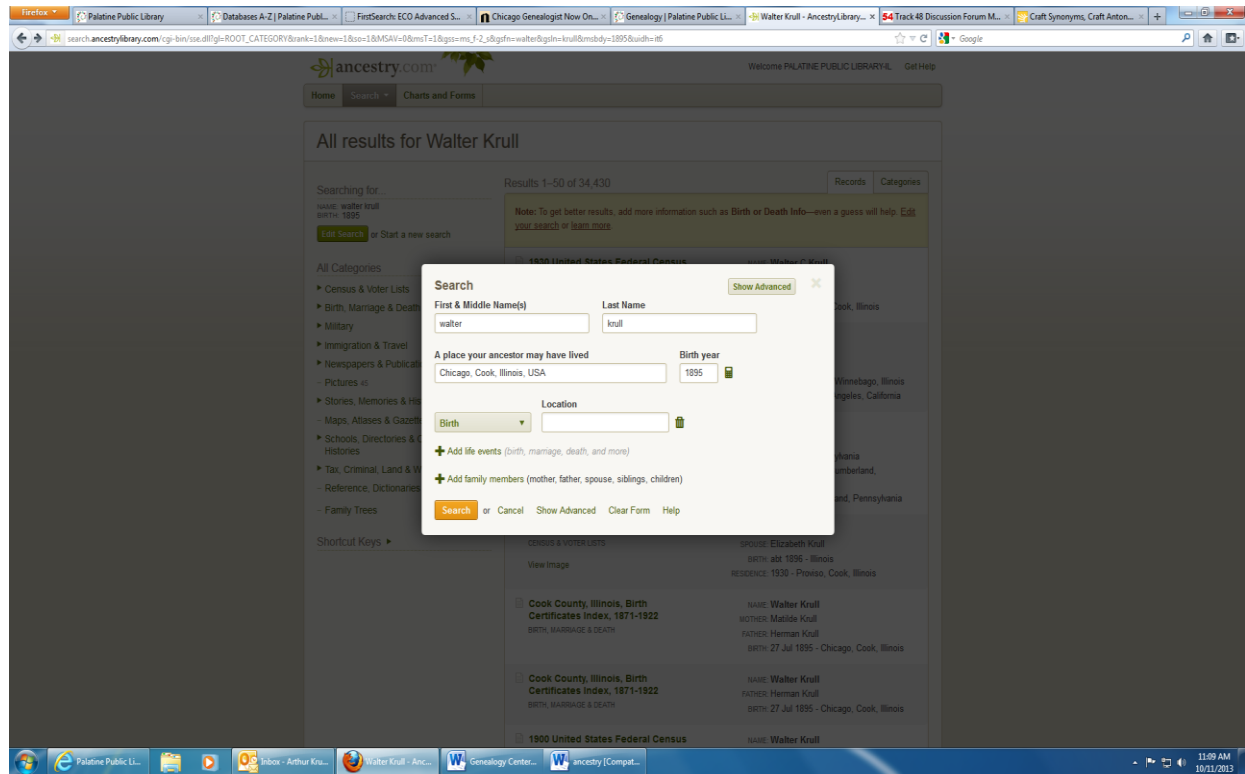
Firefox | Palatine Public Library | Databases A-Z | Palatine Publ... | FirstSearch: ECO Advanced S... | Chicago Genealogist Now On... | Genealogy | Palatine Public Li... | Walter Krull - AncestryLibrary... | Track 48 Discussion Forum M... | Craft Synonyms, Craft Anton... | +

search.ancestrylibrary.com/cgi-bin/sse.dll?gl=ROOT_CATEGORY&rank=1&new=1&so=1&MSAV=0&msT=1&gss=ms_f-2_s&gsfn=walter&gsln=krull&msbdy=1895&uidh=it6

Google

ancestry.com

Welcome PALATINE PUBLIC LIBRARY-IL Get Help

Home Search Charts and Forms

All results for Walter Krull

Searching for...
NAME: walter krull
BIRTH: 1895
Edit Search or Start a new search

All Categories
Census & Voter Lists
Birth, Marriage & Death
Military
Immigration & Travel
Newspapers & Publicati
Pictures
Stories, Memories & Hi
Maps, Atlases & Gazett
Schools, Directories & C Histories
Tax, Criminal, Land & W
Reference, Dictionaries
Family Trees

Shortcut Keys

Results 1–50 of 34,430

Records Categories

Note: To get better results, add more information such as Birth or Death Info—even a guess will help. Edit your search or learn more

1930 United States Federal Census

NAME: Walter C Krull

Cook, Illinois

Winnebago, Illinois
ngeles, California

ylvania
umberland,

and, Pennsylvania

Search
Show Advanced
First & Middle Name(s)
walter
Last Name
krull
A place your ancestor may have lived
Chicago, Cook, Illinois, USA
Birth year
1895
Birth
Location
Add life events (birth, marriage, death, and more)
Add family members (mother, father, spouse, siblings, children)
Search or Cancel Show Advanced Clear Form Help

CENSUS & VOTER LISTS
View Image

SPOUSE: Elizabeth Krull
BIRTH: abt 1896 - Illinois
RESIDENCE: 1930 - Proviso, Cook, Illinois

Cook County, Illinois, Birth Certificates Index, 1871-1922
BIRTH, MARRIAGE & DEATH

NAME: Walter Krull
MOTHER: Matilde Krull
FATHER: Herman Krull
BIRTH: 27 Jul 1895 - Chicago, Cook, Illinois

Cook County, Illinois, Birth Certificates Index, 1871-1922
BIRTH, MARRIAGE & DEATH

NAME: Walter Krull
FATHER: Herman Krull
BIRTH: 27 Jul 1895 - Chicago, Cook, Illinois

1900 United States Federal Census

NAME: Walter Krull

Palatine Public Li... | Inbox - Arthur Kru... | Walter Krull - Anc... | Genealogy Center... | ancestry [Compat...

11:09 AM
10/11/2013